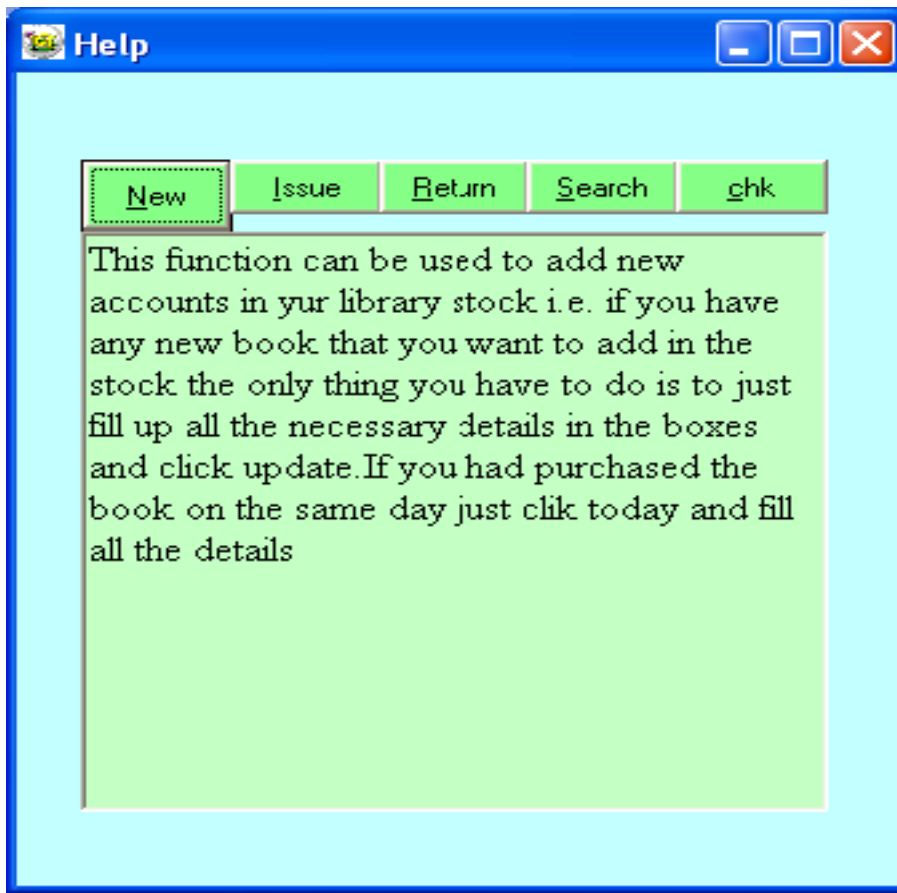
Help

New
Issue
Return
Search
chk

This function can be used to add new accounts in yur library stock i.e. if you have any new book that you want to add in the stock the only thing you have to do is to just fill up all the necessary details in the boxes and click update.If you had purchased the book on the same day just clik today and fill all the details